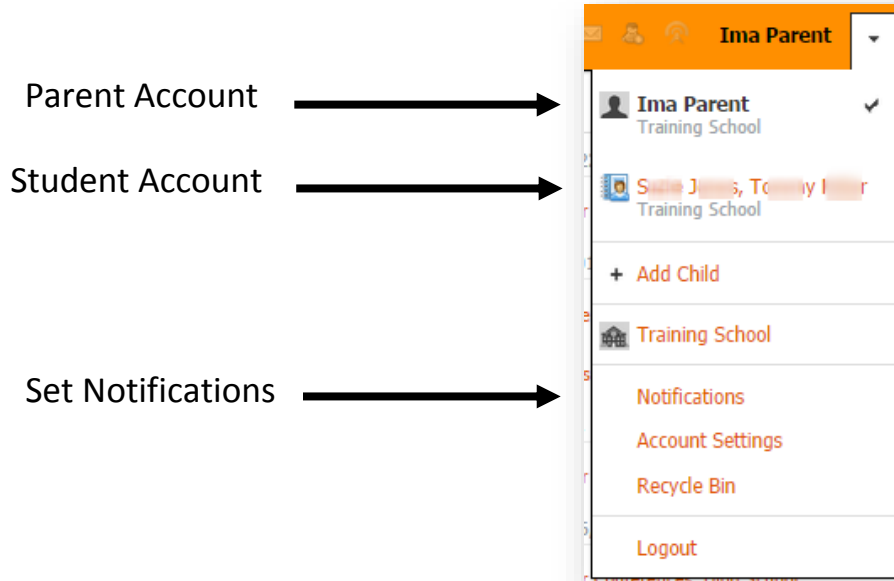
Parent Account

Student Account

Set Notifications

Ima Parent

Ima Parent
Training School

S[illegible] J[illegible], To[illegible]y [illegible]r
Training School

+ Add Child

Training School

Notifications

Account Settings

Recycle Bin

Logout